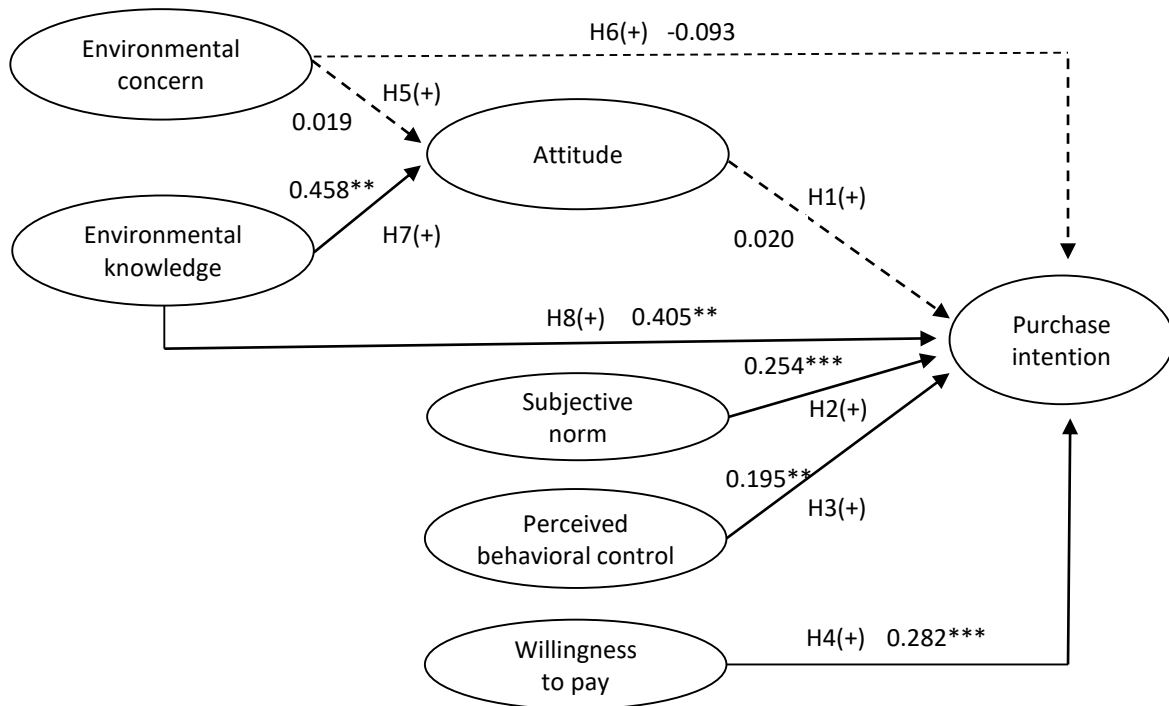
Environmental concern

H6(+) -0.093

H5(+)

0.019

Attitude

0.458**

H1(+)

Environmental knowledge

H7(+)

0.020

H8(+) 0.405**

Purchase intention

0.254***

Subjective norm

H2(+)

0.195**

Perceived behavioral control

H3(+)

Willingness to pay

H4(+) 0.282***